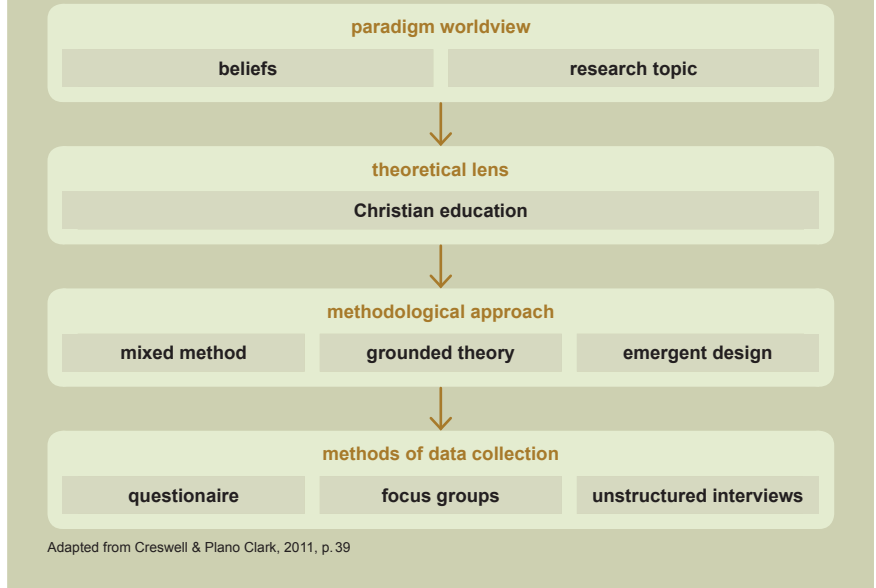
paradigm worldview

beliefs

research topic

theoretical lens

Christian education

methodological approach

mixed method

grounded theory

emergent design

methods of data collection

questionaire

focus groups

unstructured interviews

Adapted from Creswell & Plano Clark, 2011, p. 39